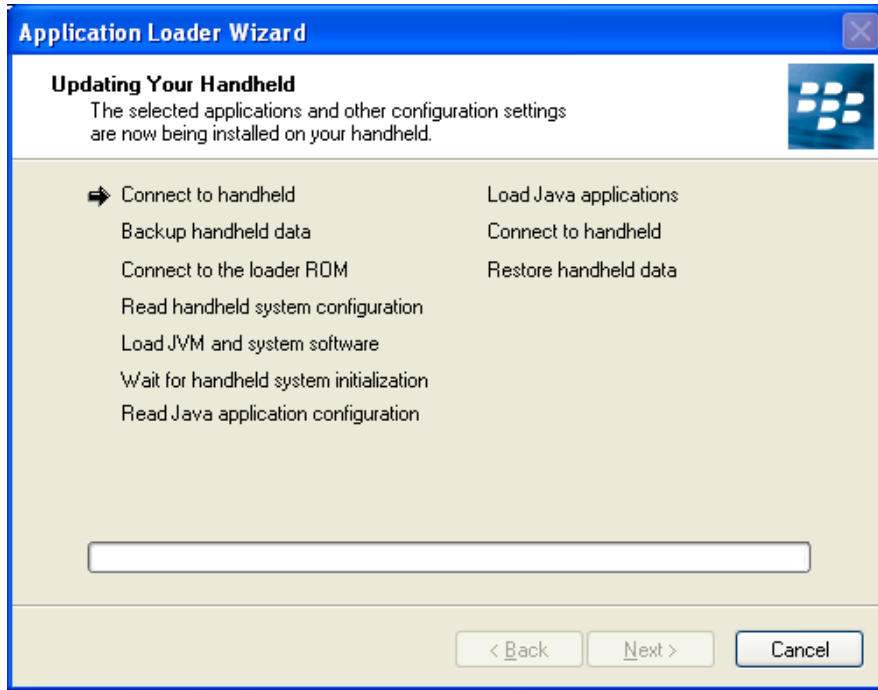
Application Loader Wizard

Updating Your Handheld
The selected applications and other configuration settings are now being installed on your handheld.

Connect to handheld
Backup handheld data
Connect to the loader ROM
Read handheld system configuration
Load JVM and system software
Wait for handheld system initialization
Read Java application configuration

Load Java applications
Connect to handheld
Restore handheld data

< Back
Next >
Cancel